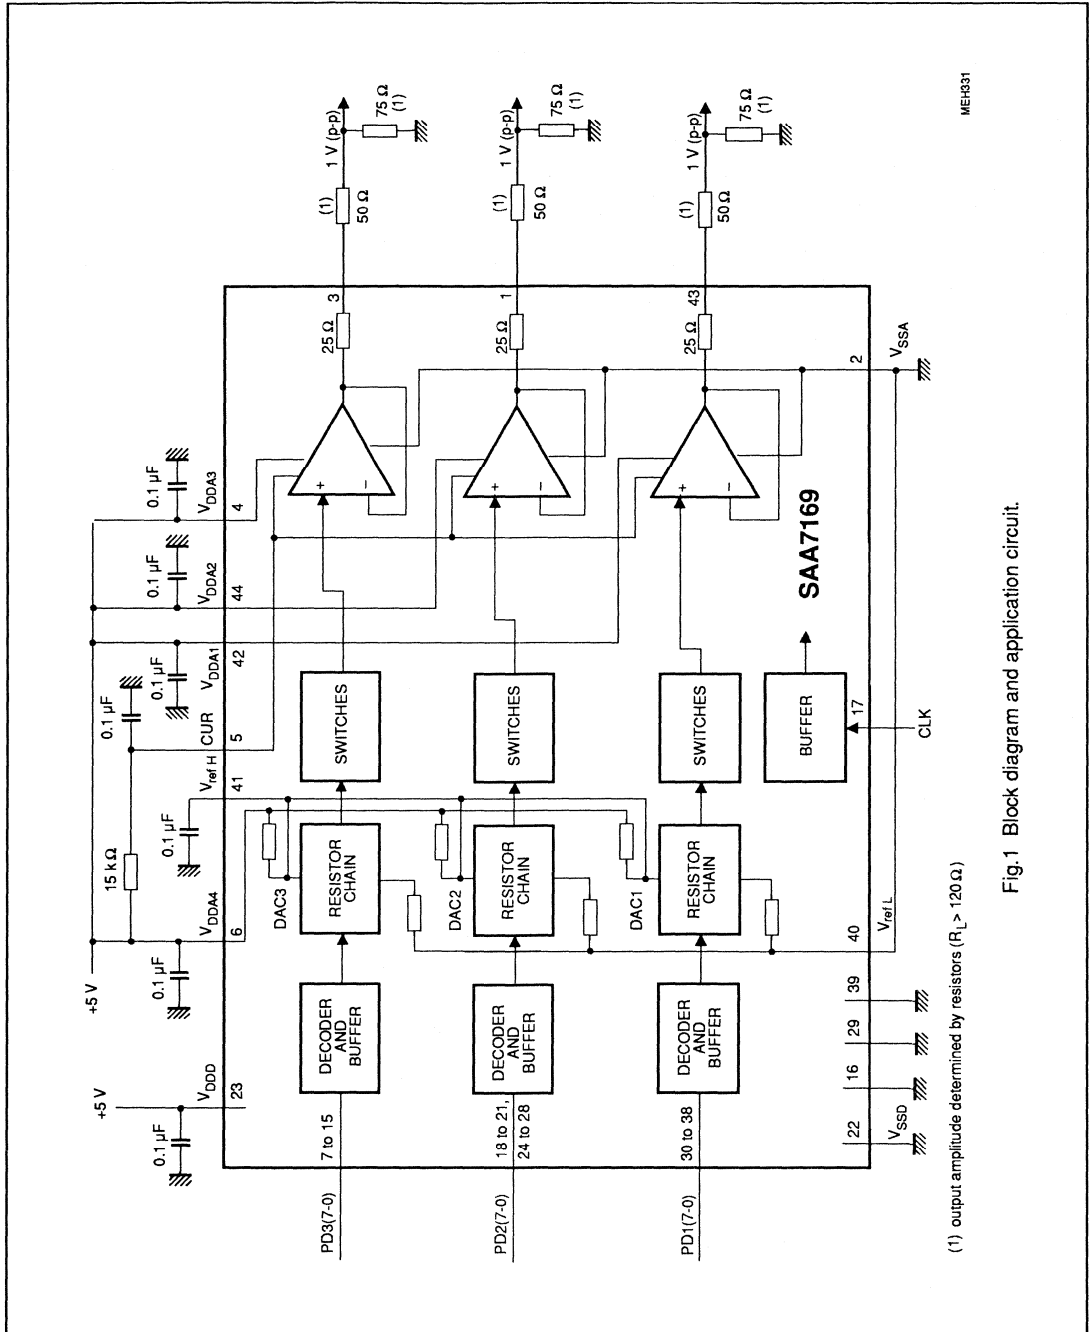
+5 V

0.1 μF

$V_{DDD}$

23

PD3(7-0)

7 to 15

DECODER AND BUFFER

+5 V

0.1 μF

$V_{DDA4}$

6

15 kΩ

0.1 μF

$V_{ref\ H}$

41

0.1 μF

CUR

5

0.1 μF

$V_{DDA1}$

42

0.1 μF

$V_{DDA2}$

44

0.1 μF

$V_{DDA3}$

4

DAC3

RESISTOR CHAIN

SWITCHES

+

−

25 Ω

3

(1)

50 Ω

1 V (p-p)

75 Ω

(1)

PD2(7-0)

18 to 21, 24 to 28

DECODER AND BUFFER

DAC2

RESISTOR CHAIN

SWITCHES

+

−

25 Ω

1

(1)

50 Ω

1 V (p-p)

75 Ω

(1)

PD1(7-0)

30 to 38

DECODER AND BUFFER

DAC1

RESISTOR CHAIN

SWITCHES

+

−

25 Ω

43

(1)

50 Ω

1 V (p-p)

75 Ω

(1)

SAA7169

BUFFER

17

CLK

2

$V_{SSA}$

22

$V_{SSD}$

16

29

39

40

$V_{ref\ L}$

MEH331

(1) output amplitude determined by resistors ($R_L > 120\ \Omega$)

Fig.1 Block diagram and application circuit.